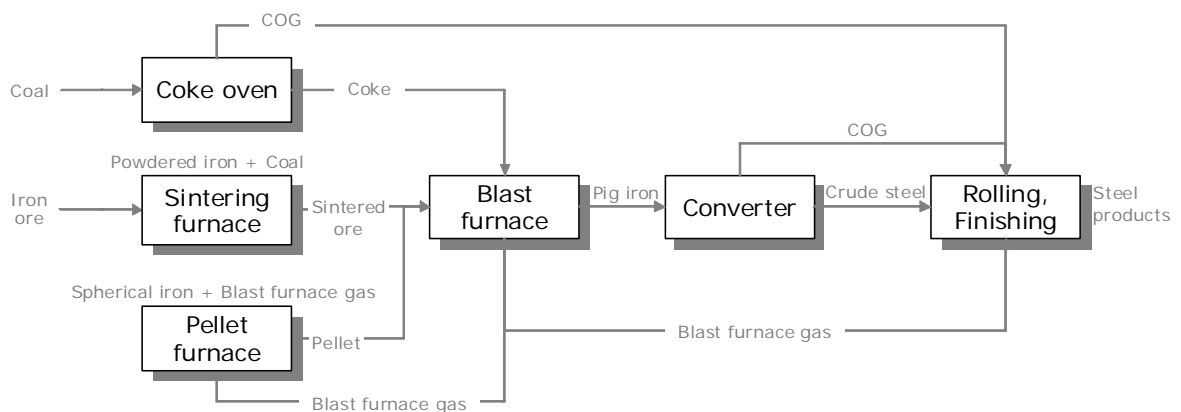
COG

Coal

Coke oven

Coke

COG

Powdered iron + Coal

Iron ore

Sintering furnace

Sintered ore

Blast furnace

Pig iron

Converter

Crude steel

Rolling, Finishing

Steel products

Spherical iron + Blast furnace gas

Pellet furnace

Pellet

Blast furnace gas

Blast furnace gas